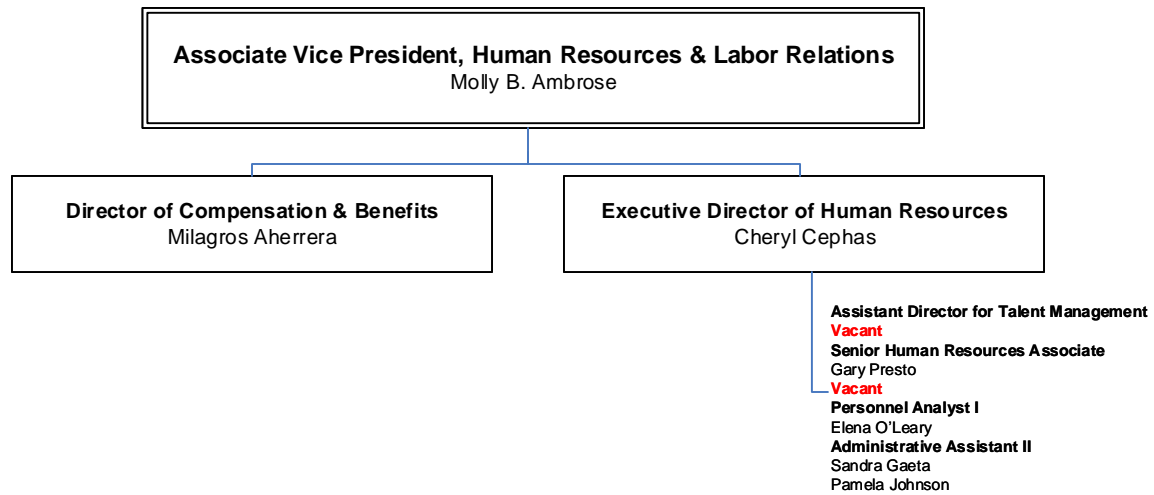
Associate Vice President, Human Resources & Labor Relations
Molly B. Ambrose

Director of Compensation & Benefits
Milagros Aherrera

Executive Director of Human Resources
Cheryl Cephas

Assistant Director for Talent Management
Vacant
Senior Human Resources Associate
Gary Presto
Vacant
Personnel Analyst I
Elena O'Leary
Administrative Assistant II
Sandra Gaeta
Pamela Johnson